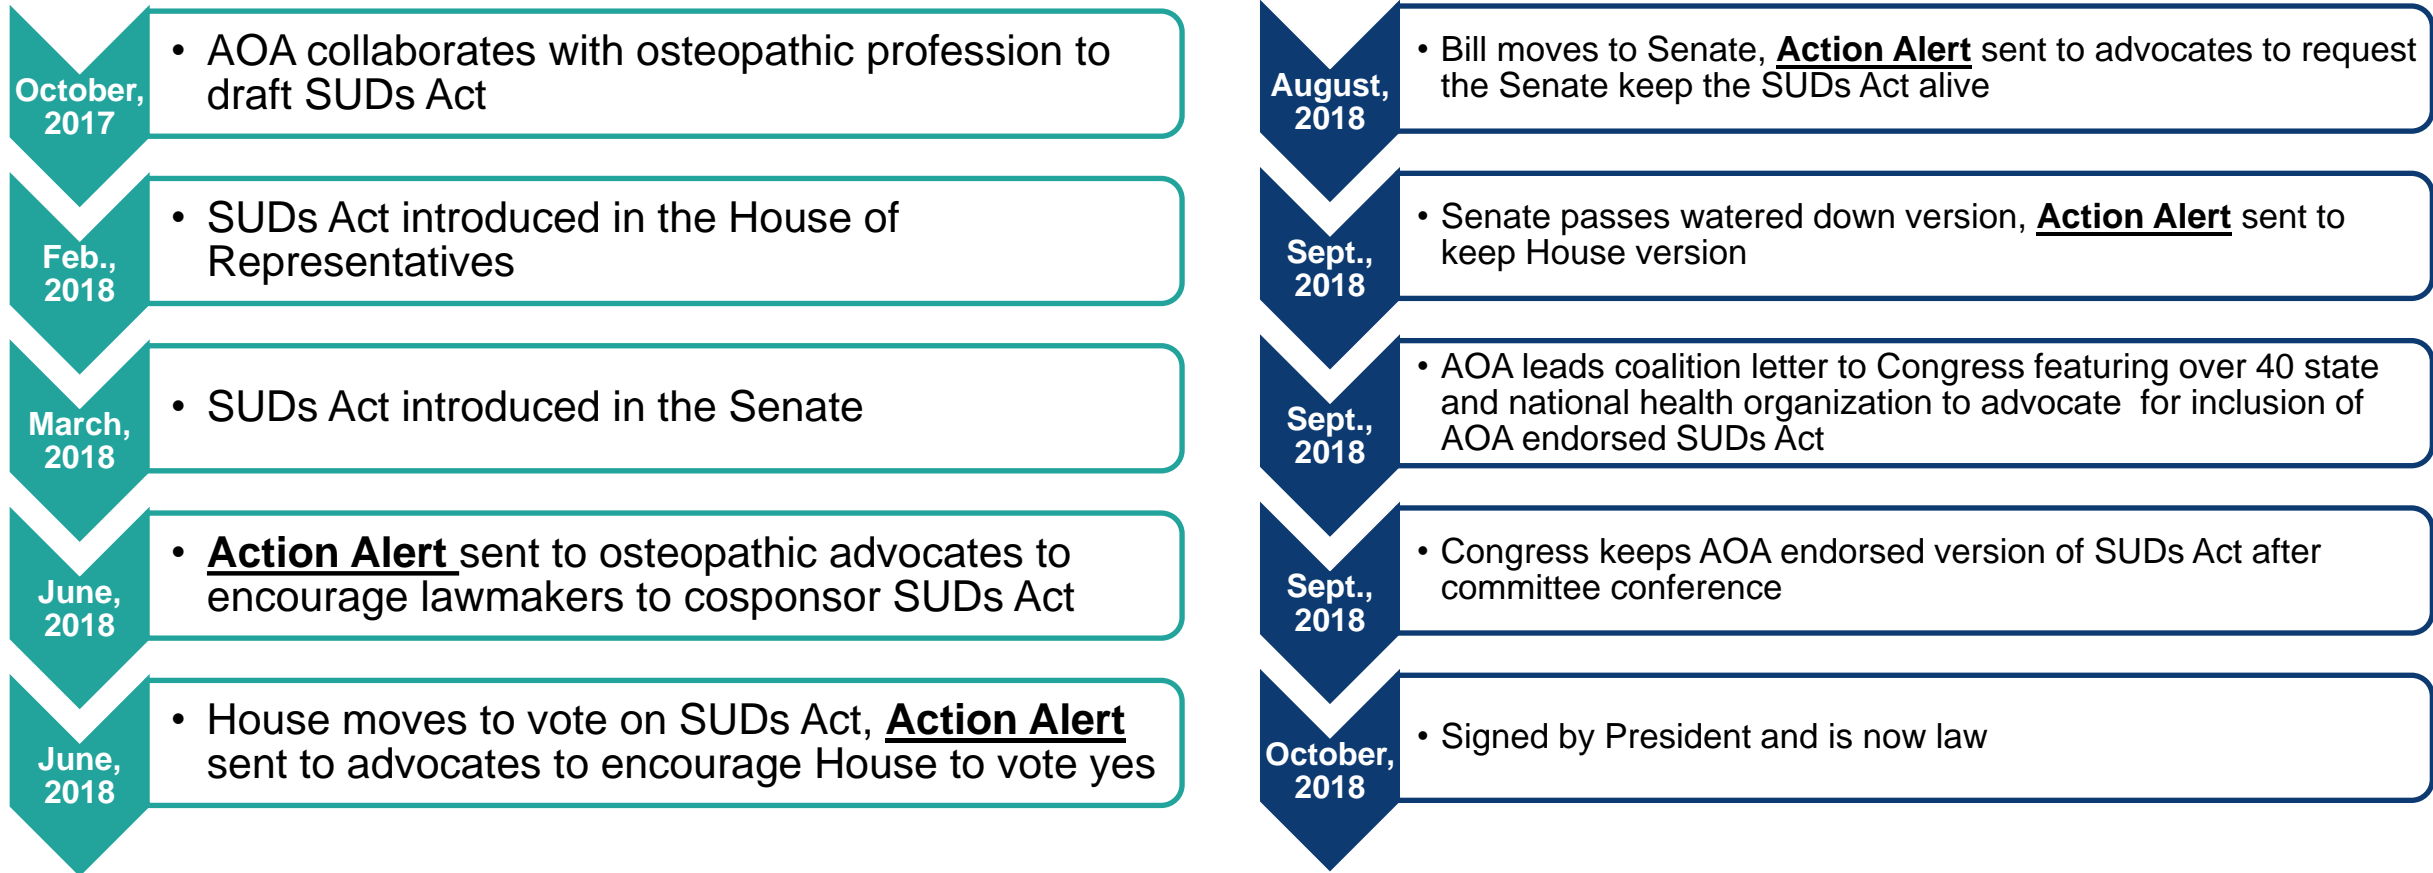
October, 2017

• AOA collaborates with osteopathic profession to draft SUDs Act

Feb., 2018

• SUDs Act introduced in the House of Representatives

March, 2018

• SUDs Act introduced in the Senate

June, 2018

• Action Alert sent to osteopathic advocates to encourage lawmakers to cosponsor SUDs Act

June, 2018

• House moves to vote on SUDs Act, Action Alert sent to advocates to encourage House to vote yes

August, 2018

• Bill moves to Senate, Action Alert sent to advocates to request the Senate keep the SUDs Act alive

Sept., 2018

• Senate passes watered down version, Action Alert sent to keep House version

Sept., 2018

• AOA leads coalition letter to Congress featuring over 40 state and national health organization to advocate for inclusion of AOA endorsed SUDs Act

Sept., 2018

• Congress keeps AOA endorsed version of SUDs Act after committee conference

October, 2018

• Signed by President and is now law